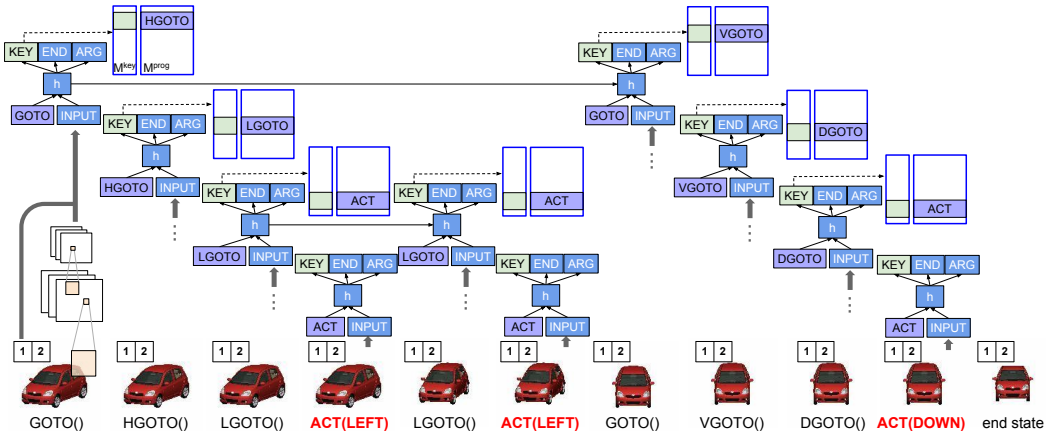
KEY END ARG
h
GOTO INPUT
$M^{key}$ $M^{prog}$
HGOTO

KEY END ARG
h
HGOTO INPUT
LGOTO

KEY END ARG
h
LGOTO INPUT
ACT

KEY END ARG
h
ACT INPUT

KEY END ARG
h
LGOTO INPUT
ACT

KEY END ARG
h
ACT INPUT

KEY END ARG
h
GOTO INPUT
VGOTO

KEY END ARG
h
VGOTO INPUT
DGOTO

KEY END ARG
h
DGOTO INPUT
ACT

KEY END ARG
h
ACT INPUT

1 2 GOTO()
1 2 HGOTO()
1 2 LGOTO()
1 2 ACT(LEFT)
1 2 LGOTO()
1 2 ACT(LEFT)
1 2 GOTO()
1 2 VGOTO()
1 2 DGOTO()
1 2 ACT(DOWN)
1 2 end state